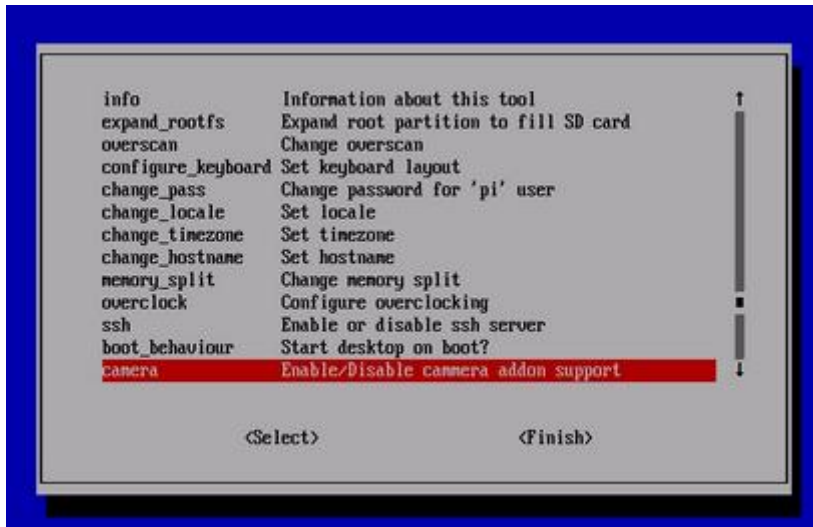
| | |
|---|---|
| info | Information about this tool |
| expand_rootfs | Expand root partition to fill SD card |
| overscan | Change overscan |
| configure_keyboard | Set keyboard layout |
| change_pass | Change password for 'pi' user |
| change_locale | Set locale |
| change_timezone | Set timezone |
| change_hostname | Set hostname |
| memory_split | Change memory split |
| overclock | Configure overclocking |
| ssh | Enable or disable ssh server |
| boot_behaviour | Start desktop on boot? |
| camera | Enable/Disable cammera addon support |

<Select>    <Finish>